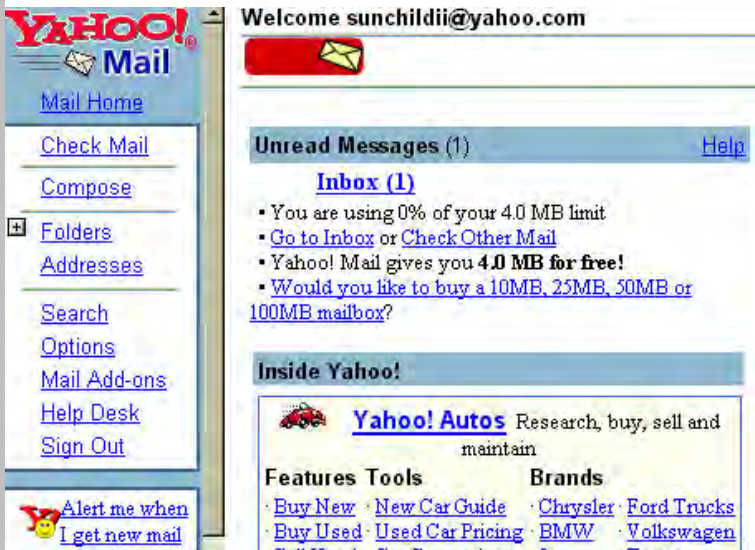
YAHOO! Mail

Mail Home

Check Mail

Compose

Folders

Addresses

Search

Options

Mail Add-ons

Help Desk

Sign Out

Alert me when I get new mail

Welcome sunchildii@yahoo.com

Unread Messages (1)

Help

Inbox (1)

• You are using 0% of your 4.0 MB limit
• Go to Inbox or Check Other Mail
• Yahoo! Mail gives you **4.0 MB for free!**
• Would you like to buy a 10MB, 25MB, 50MB or 100MB mailbox?

Inside Yahoo!

Yahoo! Autos Research, buy, sell and maintain

| Features | Tools | Brands | |
|---|---|---|---|
| · Buy New | · New Car Guide | · Chrysler | · Ford Trucks |
| · Buy Used | · Used Car Pricing | · BMW | · Volkswagen |